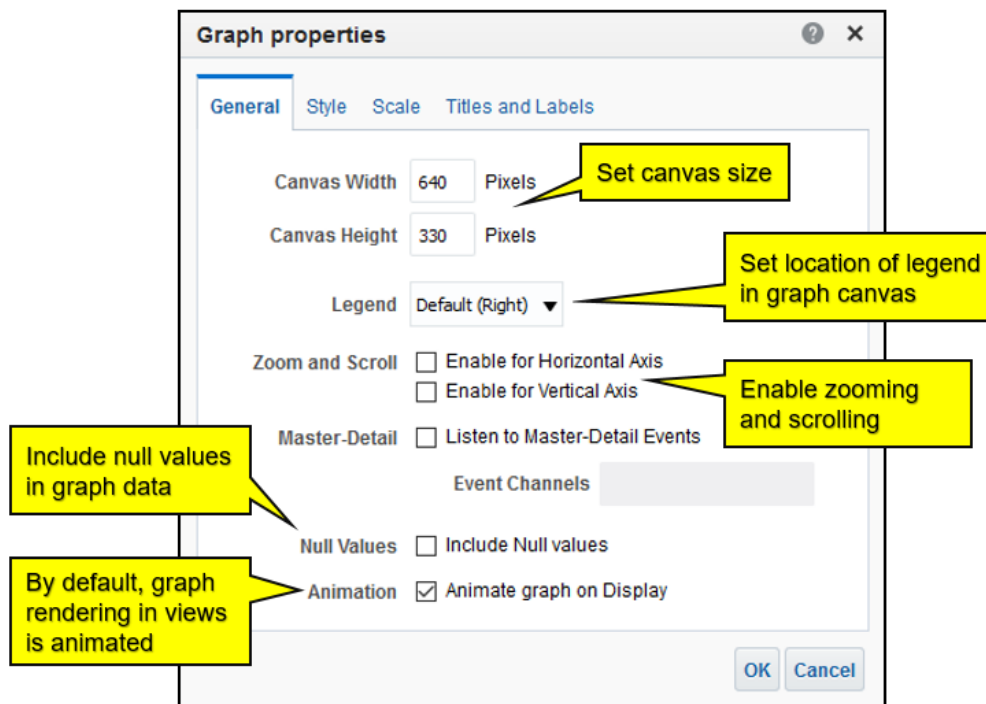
Graph properties

? ✕

General Style Scale Titles and Labels

Canvas Width 640 Pixels

Set canvas size

Canvas Height 330 Pixels

Legend Default (Right) ▼

Set location of legend in graph canvas

Zoom and Scroll ☐ Enable for Horizontal Axis
☐ Enable for Vertical Axis

Enable zooming and scrolling

Include null values in graph data

Master-Detail ☐ Listen to Master-Detail Events

Event Channels

Null Values ☐ Include Null values

By default, graph rendering in views is animated

Animation ☑ Animate graph on Display

OK Cancel